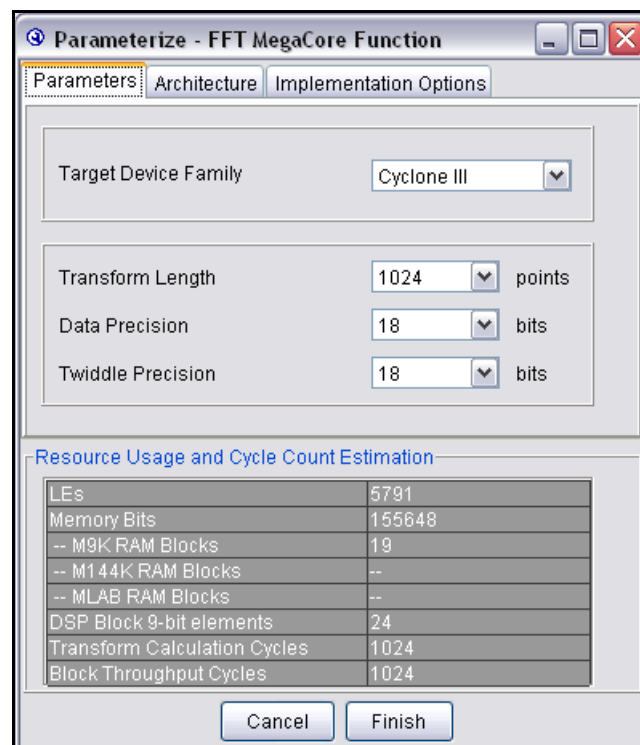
Parameterize - FFT MegaCore Function

Parameters | Architecture | Implementation Options

Target Device Family | Cyclone III

Transform Length 1024 points
Data Precision 18 bits
Twiddle Precision 18 bits

Resource Usage and Cycle Count Estimation

| LEs | 5791 |
|---|---|
| Memory Bits | 155648 |
| -- M9K RAM Blocks | 19 |
| -- M144K RAM Blocks | -- |
| -- MLAB RAM Blocks | -- |
| DSP Block 9-bit elements | 24 |
| Transform Calculation Cycles | 1024 |
| Block Throughput Cycles | 1024 |

Cancel Finish